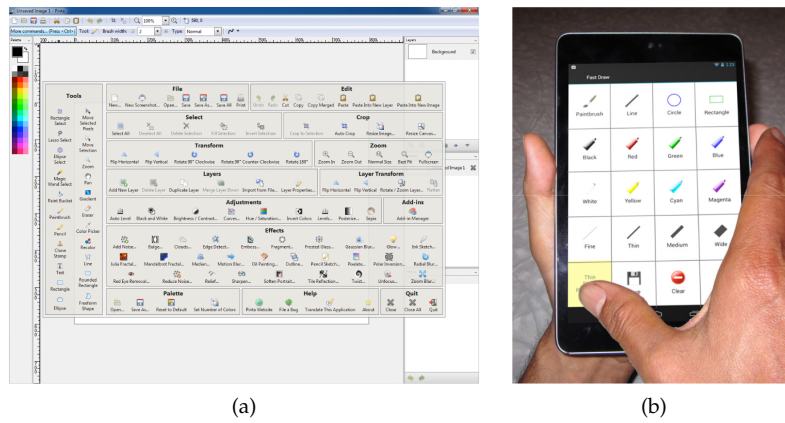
Unsaved Image 1 - Pinta

100%

More commands... (Press <Ctrl>)

Tool: Brush width: 2 Type: Normal

Layers

Background

Tools

Rectangle Select
Move Selected Pixels
Lasso Select
Move Selection
Ellipse Select
Zoom
Magic Wand Select
Pan
Paint Bucket
Gradient
Paintbrush
Eraser
Pencil
Color Picker
Clone Stamp
Recolor
Text
Line
Rectangle
Rounded Rectangle
Ellipse
Freeform Shape

File

New... New Screenshot... Open... Save Save As... Save All Print

Edit

Undo Redo Cut Copy Copy Merged Paste Paste Into New Layer Paste Into New Image

Select

Select All Deselect All Delete Selection Fill Selection Invert Selection

Crop

Crop to Selection Auto Crop Resize Image... Resize Canvas...

Transform

Flip Horizontal Flip Vertical Rotate 90° Clockwise Rotate 90° Counter Clockwise Rotate 180°

Zoom

Zoom In Zoom Out Normal Size Best Fit Fullscreen

Layers

Add New Layer Delete Layer Duplicate Layer Merge Layer Down Import from File... Layer Properties...

Layer Transform

Flip Horizontal Flip Vertical Rotate / Zoom Layer...

Adjustments

Auto Level Black and White Brightness / Contrast... Curves... Hue / Saturation... Invert Colors Levels... Posterize... Sepia

Add-ins

Add-in Manager

Effects

Add Noise... Bulge... Clouds... Edge Detect... Emboss... Fragment... Frosted Glass... Gaussian Blur... Glow... Ink Sketch...
Julia Fractal... Mandelbrot Fractal... Median... Motion Blur... Oil Painting... Outline... Pencil Sketch... Pixelate... Polar Inversion... Radial Blur...
Red Eye Removal... Reduce Noise... Relief... Sharpen... Soften Portrait... Tile Reflection... Twist... Unfocus... Zoom Blur...

Palette

Open... Save As... Reset to Default Set Number of Colors

Help

Pinta Website File a Bug Translate This Application About

Quit

Close Close All Quit

(a)

Fast Draw

Paintbrush Line Circle Rectangle
Black Red Green Blue
White Yellow Cyan Magenta
Fine Thin Medium Wide
Thin Clear

(b)